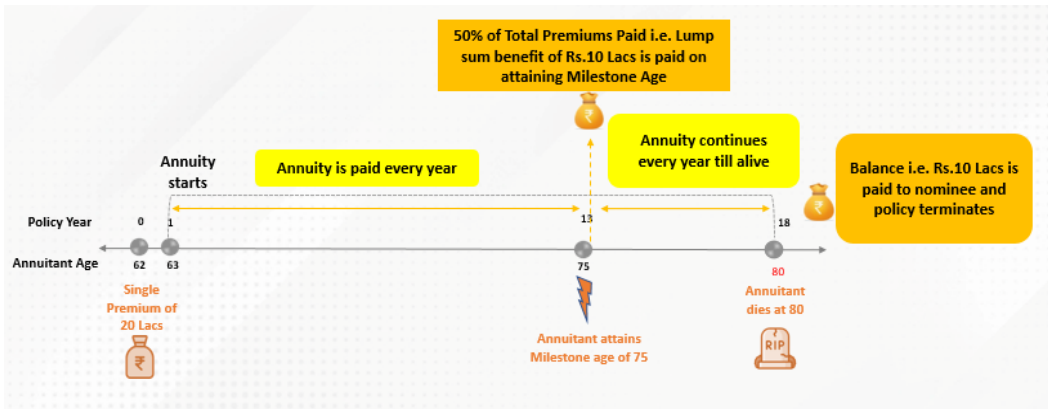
50% of Total Premiums Paid i.e. Lump sum benefit of Rs.10 Lacs is paid on attaining Milestone Age

₹

Annuity continues every year till alive

Annuity starts

Annuity is paid every year

Balance i.e. Rs.10 Lacs is paid to nominee and policy terminates

₹

Policy Year

0

1

13

18

Annuitant Age

62

63

75

80

Single Premium of 20 Lacs

₹

Annuitant attains Milestone age of 75

Annuitant dies at 80

RIP